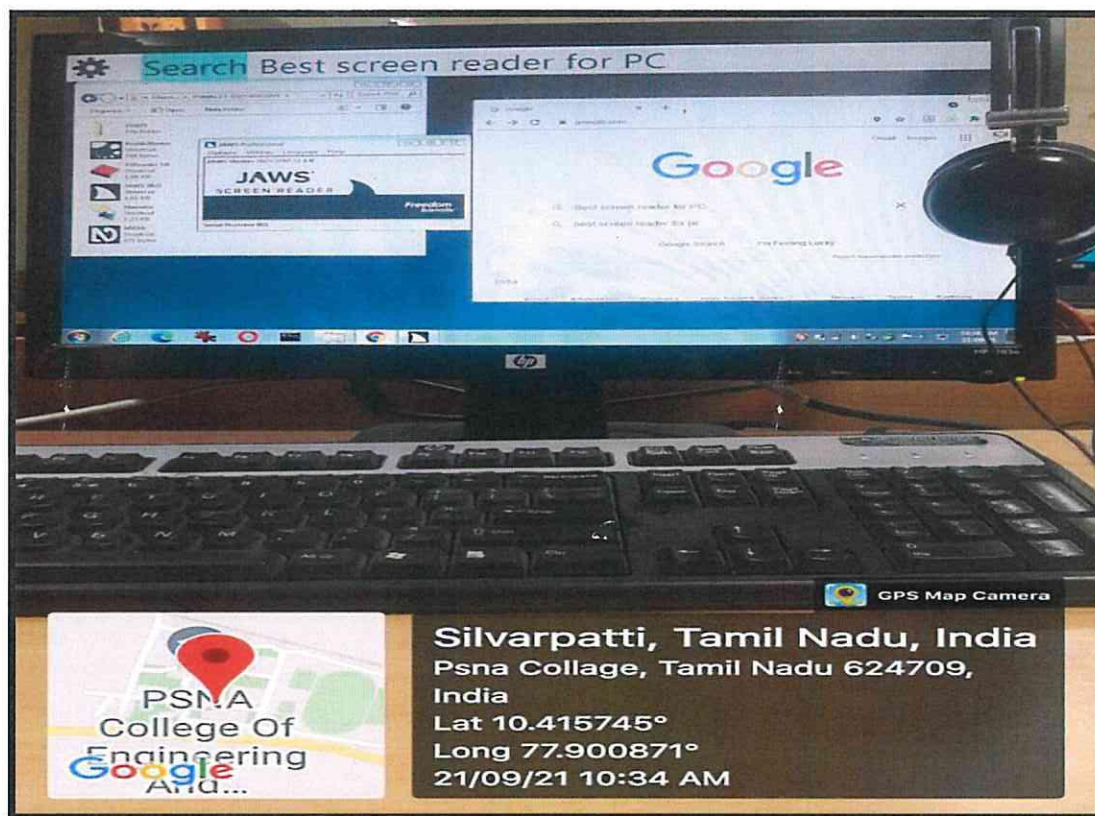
Search Best screen reader for PC

JAWS
SCREEN READER
Freedom Scientific

Google

best screen reader for PC
best screen reader for pc

Google Search   I'm Feeling Lucky

hp

GPS Map Camera

PSNA College Of Engineering And...
Google

Silvarpatti, Tamil Nadu, India
Psna Collage, Tamil Nadu 624709, India
Lat 10.415745°
Long 77.900871°
21/09/21 10:34 AM